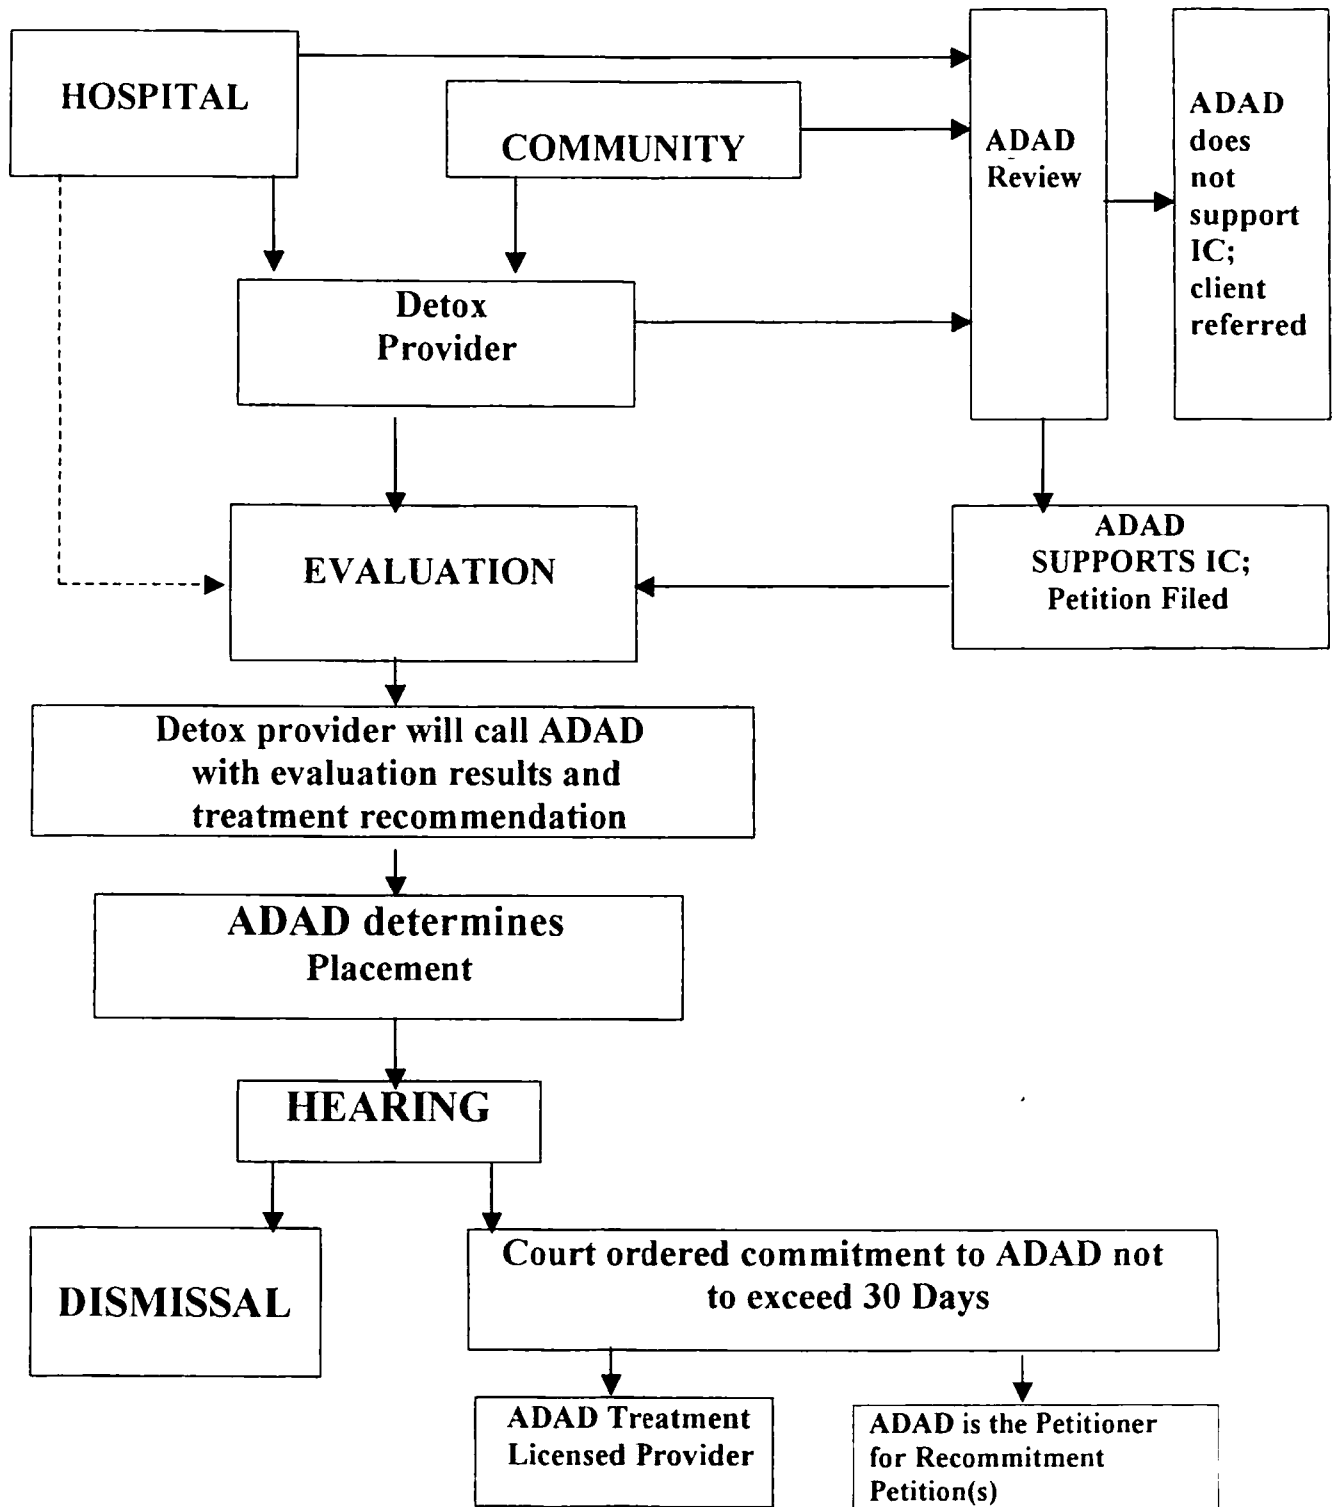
HOSPITAL

COMMUNITY

ADAD Review

ADAD does not support IC; client referred

Detox Provider

EVALUATION

ADAD SUPPORTS IC; Petition Filed

Detox provider will call ADAD with evaluation results and treatment recommendation

ADAD determines Placement

HEARING

DISMISSAL

Court ordered commitment to ADAD not to exceed 30 Days

ADAD Treatment Licensed Provider

ADAD is the Petitioner for Recommitment Petition(s)